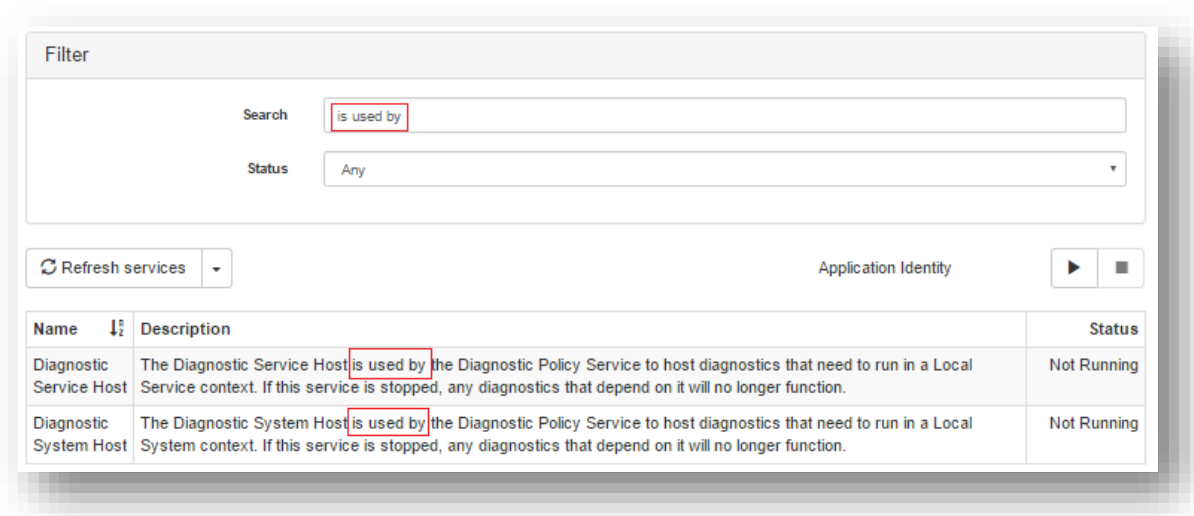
Filter

Search is used by

Status Any

Refresh services

Application Identity

| Name | Description | Status |
|---|---|---|
| Diagnostic Service Host | The Diagnostic Service Host is used by the Diagnostic Policy Service to host diagnostics that need to run in a Local Service context. If this service is stopped, any diagnostics that depend on it will no longer function. | Not Running |
| Diagnostic System Host | The Diagnostic System Host is used by the Diagnostic Policy Service to host diagnostics that need to run in a Local System context. If this service is stopped, any diagnostics that depend on it will no longer function. | Not Running |